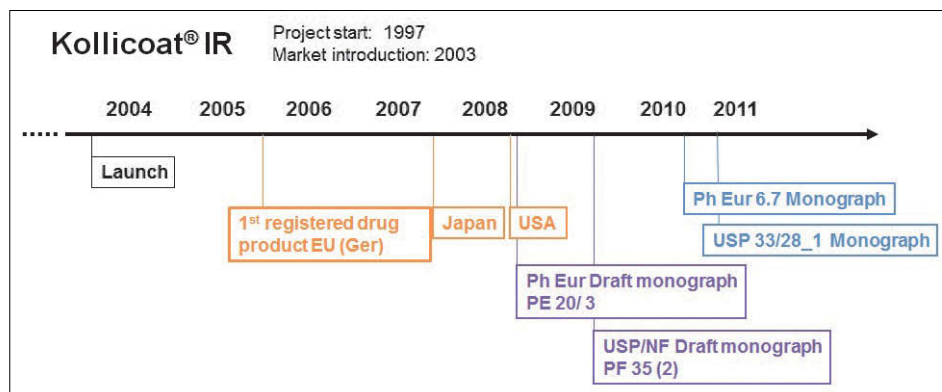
Kollicoat® IR

Project start: 1997
Market introduction: 2003

2004 2005 2006 2007 2008 2009 2010 2011

Launch

1$^{st}$ registered drug product EU (Ger)

Japan

USA

Ph Eur Draft monograph PE 20/ 3

USP/NF Draft monograph PF 35 (2)

Ph Eur 6.7 Monograph

USP 33/28_1 Monograph